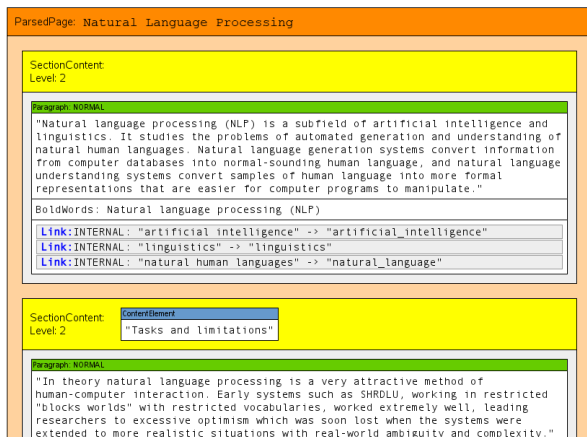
ParsedPage: Natural Language Processing

SectionContent:
Level: 2

Paragraph: NORMAL

"Natural language processing (NLP) is a subfield of artificial intelligence and linguistics. It studies the problems of automated generation and understanding of natural human languages. Natural language generation systems convert information from computer databases into normal-sounding human language, and natural language understanding systems convert samples of human language into more formal representations that are easier for computer programs to manipulate."

BoldWords: Natural language processing (NLP)

Link:INTERNAL: "artificial intelligence" -> "artificial_intelligence"
Link:INTERNAL: "linguistics" -> "linguistics"
Link:INTERNAL: "natural human languages" -> "natural_language"

SectionContent:
Level: 2

ContentElement
"Tasks and limitations"

Paragraph: NORMAL

"In theory natural language processing is a very attractive method of human-computer interaction. Early systems such as SHRDLU, working in restricted "blocks worlds" with restricted vocabularies, worked extremely well, leading researchers to excessive optimism which was soon lost when the systems were extended to more realistic situations with real-world ambiguity and complexity."